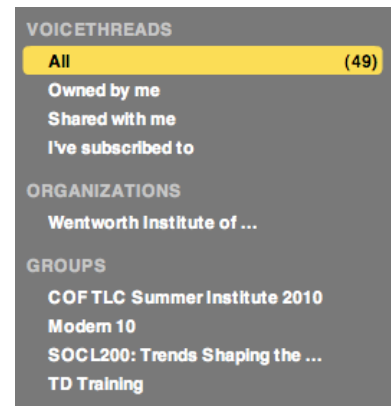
VOICETHREADS
All (49)
Owned by me
Shared with me
I've subscribed to

ORGANIZATIONS
Wentworth Institute of ...

GROUPS
COF TLC Summer Institute 2010
Modern 10
SOCL200: Trends Shaping the ...
TD Training